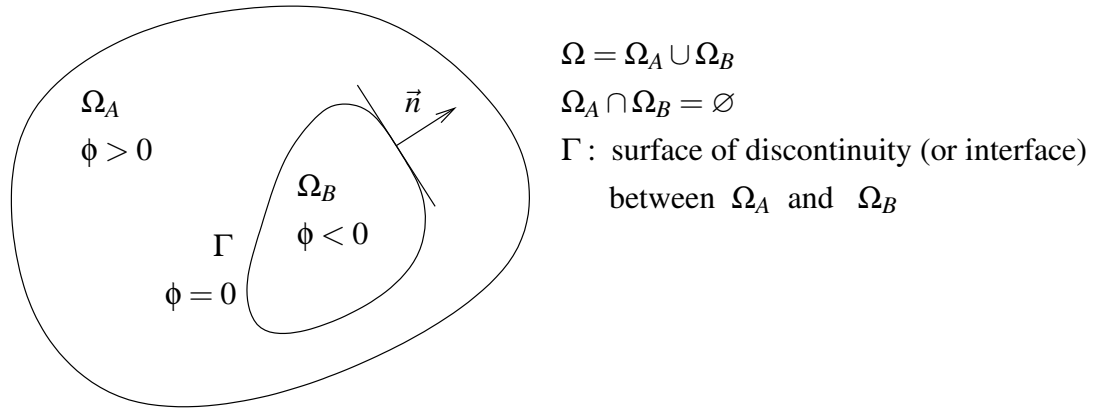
$\Omega_A$
$\phi > 0$

$\vec{n}$

$\Omega_B$
$\phi < 0$

$\Gamma$
$\phi = 0$

$\Omega = \Omega_A \cup \Omega_B$
$\Omega_A \cap \Omega_B = \varnothing$
$\Gamma$ : surface of discontinuity (or interface) between $\Omega_A$ and $\Omega_B$